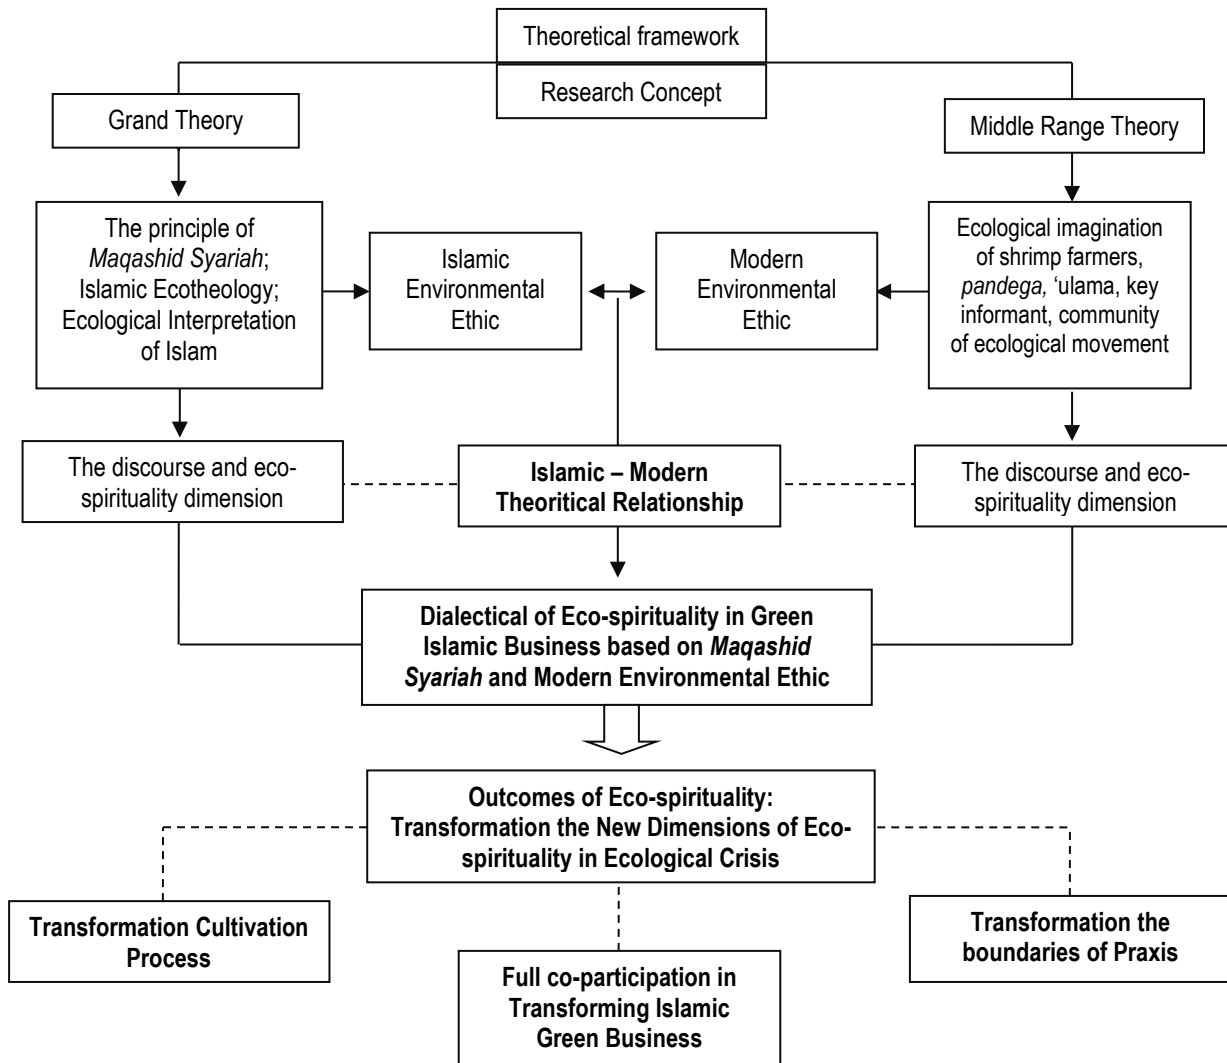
Theoretical framework

Research Concept

Grand Theory

Middle Range Theory

The principle of *Maqashid Syariah*; Islamic Ecotheology; Ecological Interpretation of Islam

Islamic Environmental Ethic

Modern Environmental Ethic

Ecological imagination of shrimp farmers, *pandega,* 'ulama, key informant, community of ecological movement

The discourse and eco-spirituality dimension

**Islamic – Modern Theoritical Relationship**

The discourse and eco-spirituality dimension

**Dialectical of Eco-spirituality in Green Islamic Business based on *Maqashid Syariah* and Modern Environmental Ethic**

**Outcomes of Eco-spirituality: Transformation the New Dimensions of Eco-spirituality in Ecological Crisis**

**Transformation Cultivation Process**

**Full co-participation in Transforming Islamic Green Business**

**Transformation the boundaries of Praxis**